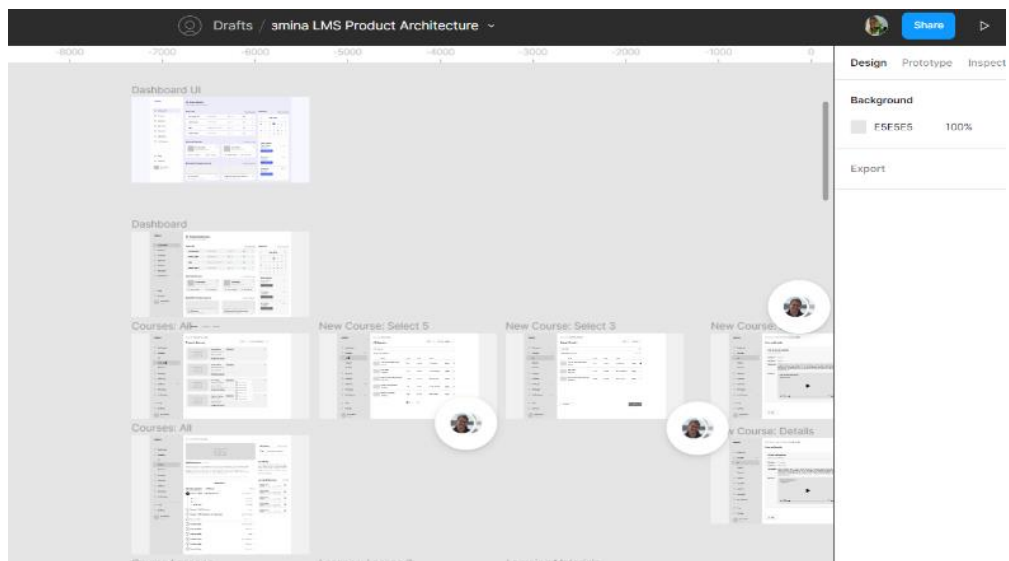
Drafts / amina LMS Product Architecture

Share

-8000 -7000 -6000 -5000 -4000 -3000 -2000 -1000 0

Design Prototype Inspect

Background

E5E5E5 100%

Export

Dashboard UI

Dashboard

Courses: All

New Course: Select 5

New Course: Select 3

New Course:

Courses: All

Course: Details